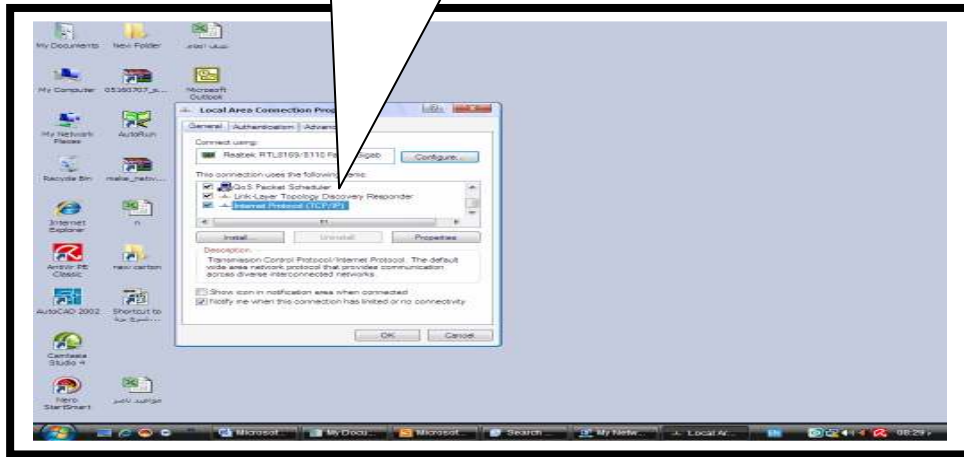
My Documents
New Folder
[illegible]
My Computer
05360707_s...
Microsoft Outlook
My Network Places
AutoRun
Recycle Bin
make_netw...
Internet Explorer
n
Acrobat PE Classic
new cartoon
AutoCAD 2002
Shortcut to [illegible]
Camtasia Studio 4
Nero StartSmart
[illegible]

Local Area Connection Pro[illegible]
General | Authentication | Advan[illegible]
Connect using:
Realtek RTL8169/8110 Fa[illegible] Gigab
Configure...
This connection uses the following items:
QoS Packet Scheduler
Link-Layer Topology Discovery Responder
Internet Protocol (TCP/IP)
Install...
Uninstall
Properties
Description
Transmission Control Protocol/Internet Protocol. The default wide area network protocol that provides communication across diverse interconnected networks.
Show icon in notification area when connected
Notify me when this connection has limited or no connectivity
OK
Cancel

Microsoft...
My Docu...
Microsof...
Search ...
My Netw...
Local Ar...
EN
08:29